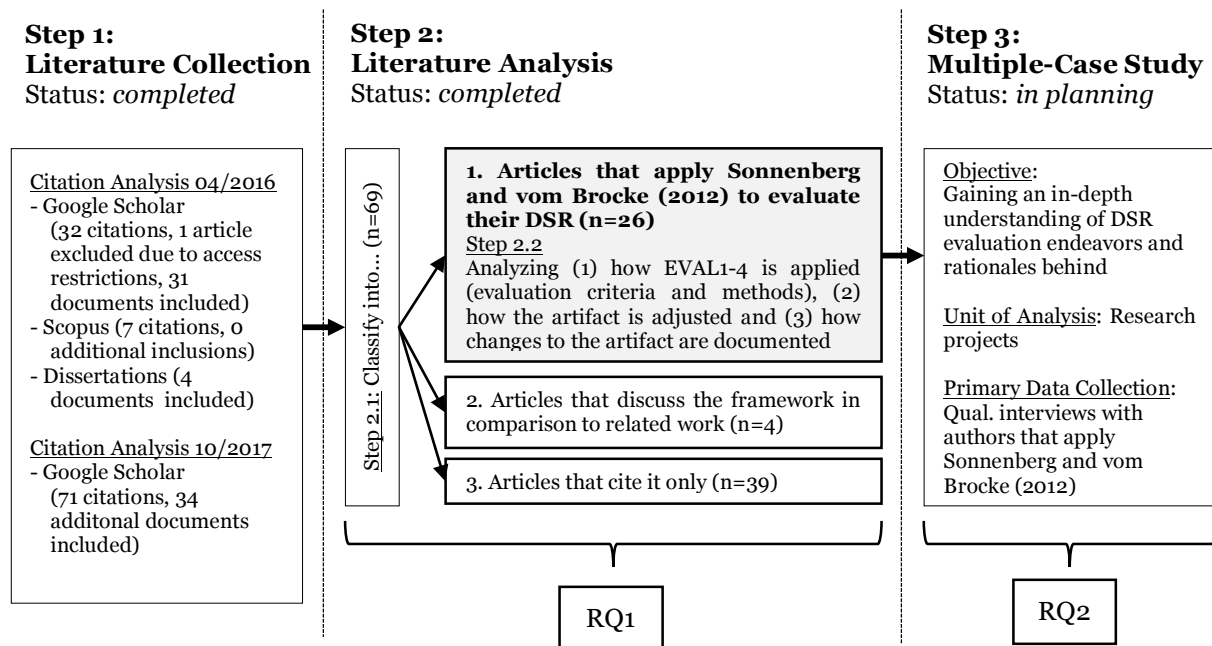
**Step 1: Literature Collection**
Status: *completed*

Citation Analysis 04/2016
- Google Scholar (32 citations, 1 article excluded due to access restrictions, 31 documents included)
- Scopus (7 citations, 0 additional inclusions)
- Dissertations (4 documents included)

Citation Analysis 10/2017
- Google Scholar (71 citations, 34 additonal documents included)

**Step 2: Literature Analysis**
Status: *completed*

Step 2.1: Classify into... (n=69)

**1. Articles that apply Sonnenberg and vom Brocke (2012) to evaluate their DSR (n=26)**
Step 2.2
Analyzing (1) how EVAL1-4 is applied (evaluation criteria and methods), (2) how the artifact is adjusted and (3) how changes to the artifact are documented

2. Articles that discuss the framework in comparison to related work (n=4)

3. Articles that cite it only (n=39)

RQ1

**Step 3: Multiple-Case Study**
Status: *in planning*

Objective:
Gaining an in-depth understanding of DSR evaluation endeavors and rationales behind

Unit of Analysis: Research projects

Primary Data Collection:
Qual. interviews with authors that apply Sonnenberg and vom Brocke (2012)

RQ2